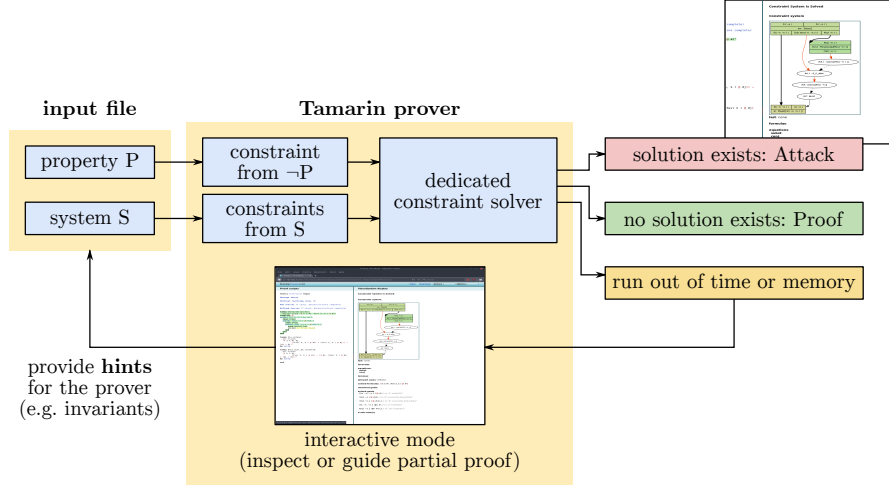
input file

property P

system S

Tamarin prover

constraint from ¬P

constraints from S

dedicated constraint solver

solution exists: Attack

no solution exists: Proof

run out of time or memory

Constraint System is Solved

Constraint system

provide **hints** for the prover (e.g. invariants)

interactive mode (inspect or guide partial proof)